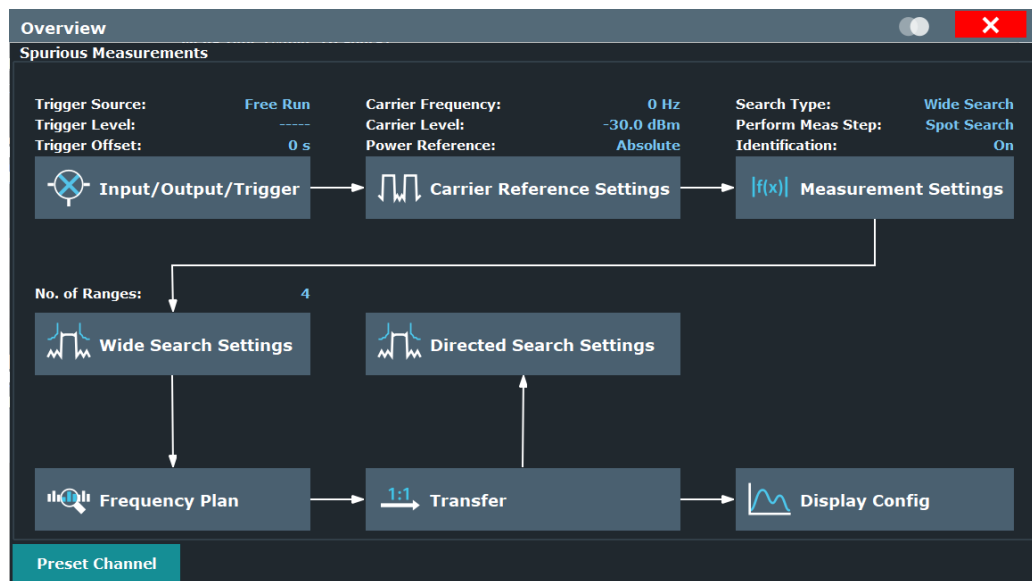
Overview

Spurious Measurements

Trigger Source: Free Run
Trigger Level: -----
Trigger Offset: 0 s

Input/Output/Trigger

Carrier Frequency: 0 Hz
Carrier Level: -30.0 dBm
Power Reference: Absolute

Carrier Reference Settings

Search Type: Wide Search
Perform Meas Step: Spot Search
Identification: On

|f(x)| Measurement Settings

No. of Ranges: 4

Wide Search Settings

Directed Search Settings

Frequency Plan

1:1 Transfer

Display Config

Preset Channel